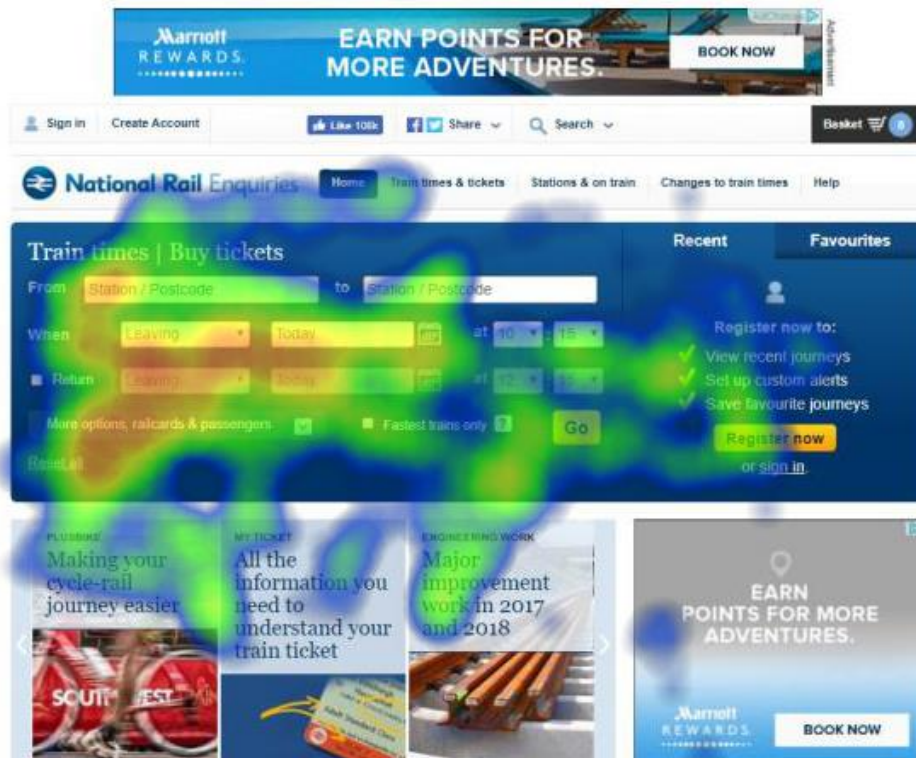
Marriott REWARDS.

EARN POINTS FOR MORE ADVENTURES.

BOOK NOW

Advertisement

Sign in Create Account

Like 108k

Share

Search

Basket 0

National Rail Enquiries

Home Train times & tickets Stations & on train Changes to train times Help

Train times | Buy tickets

From Station / Postcode to Station / Postcode

When Leaving Today at 10 : 15

Return Leaving Today at 12 : 15

More options, railcards & passengers

Fastest trains only ?

Go

Reset all

Recent Favourites

Register now to:

View recent journeys

Set up custom alerts

Save favourite journeys

Register now

or sign in.

PLUSBIKE

Making your cycle-rail journey easier

MY TICKET

All the information you need to understand your train ticket

ENGINEERING WORK

Major improvement work in 2017 and 2018

SOUTH WEST

EARN POINTS FOR MORE ADVENTURES.

Marriott REWARDS.

BOOK NOW